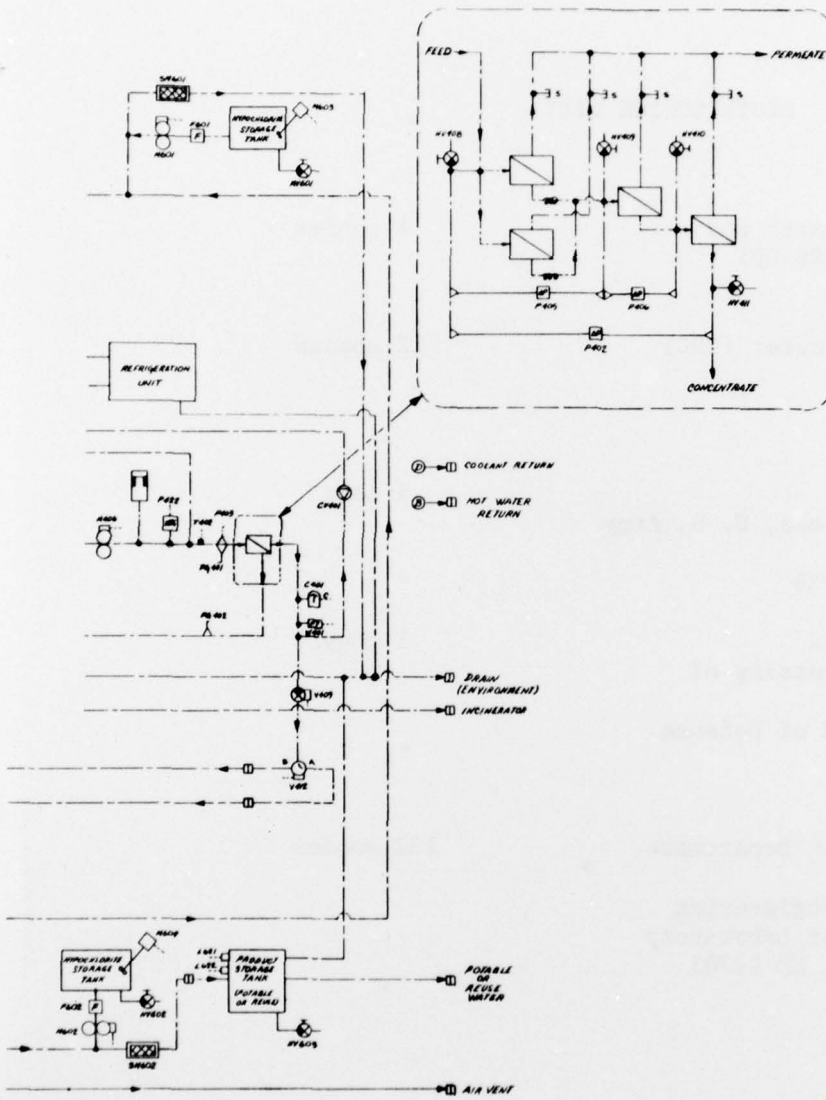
FEED

PERMEATE

S

S

S

S

HV408

HV409

HV410

P405

P406

P402

HV411

CONCENTRATE

SM601

F601

HYPOCHLORITE STORAGE TANK

M603

M601

HV601

REFRIGERATION UNIT

P422

P403

M406

F402

F401

C401

C401

COOLANT RETURN

HOT WATER RETURN

DRAIN (ENVIRONMENT)

INCINERATOR

V409

V402

HYPOCHLORITE STORAGE TANK

M604

F602

M602

HV602

SM602

L601

L602

PRODUCT STORAGE TANK (POTABLE OR REUSE)

HV603

POTABLE OR REUSE WATER

AIR VENT